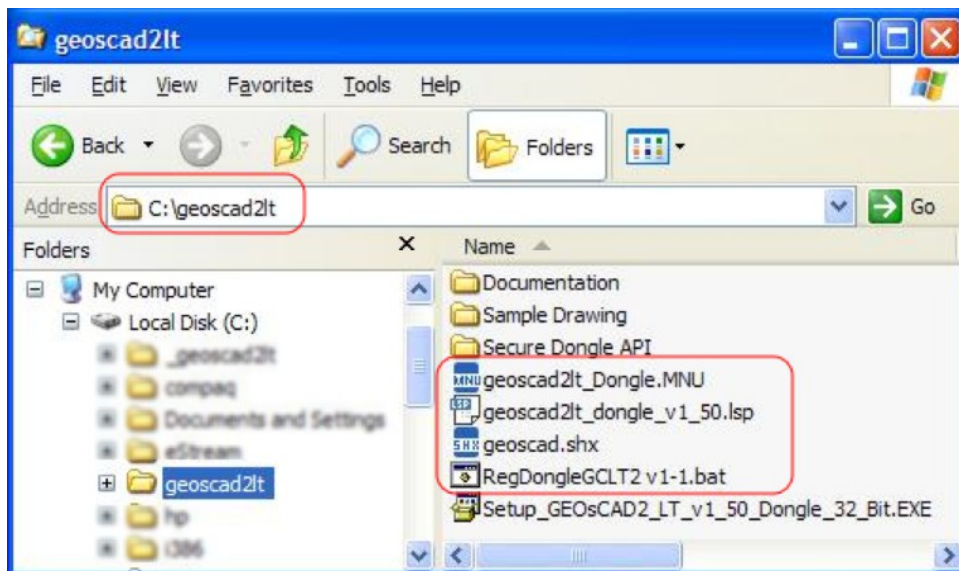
geoscad2lt

File Edit View Favorites Tools Help

Back Search Folders

Address C:\geoscad2lt Go

Folders

My Computer
Local Disk (C:)
_geoscad2lt
compaq
Documents and Settings
eStream
geoscad2lt
hp
i386

Name

Documentation
Sample Drawing
Secure Dongle API
geoscad2lt_Dongle.MNU
geoscad2lt_dongle_v1_50.lsp
geoscad.shx
RegDongleGCLT2 v1-1.bat
Setup_GEOsCAD2_LT_v1_50_Dongle_32_Bit.EXE